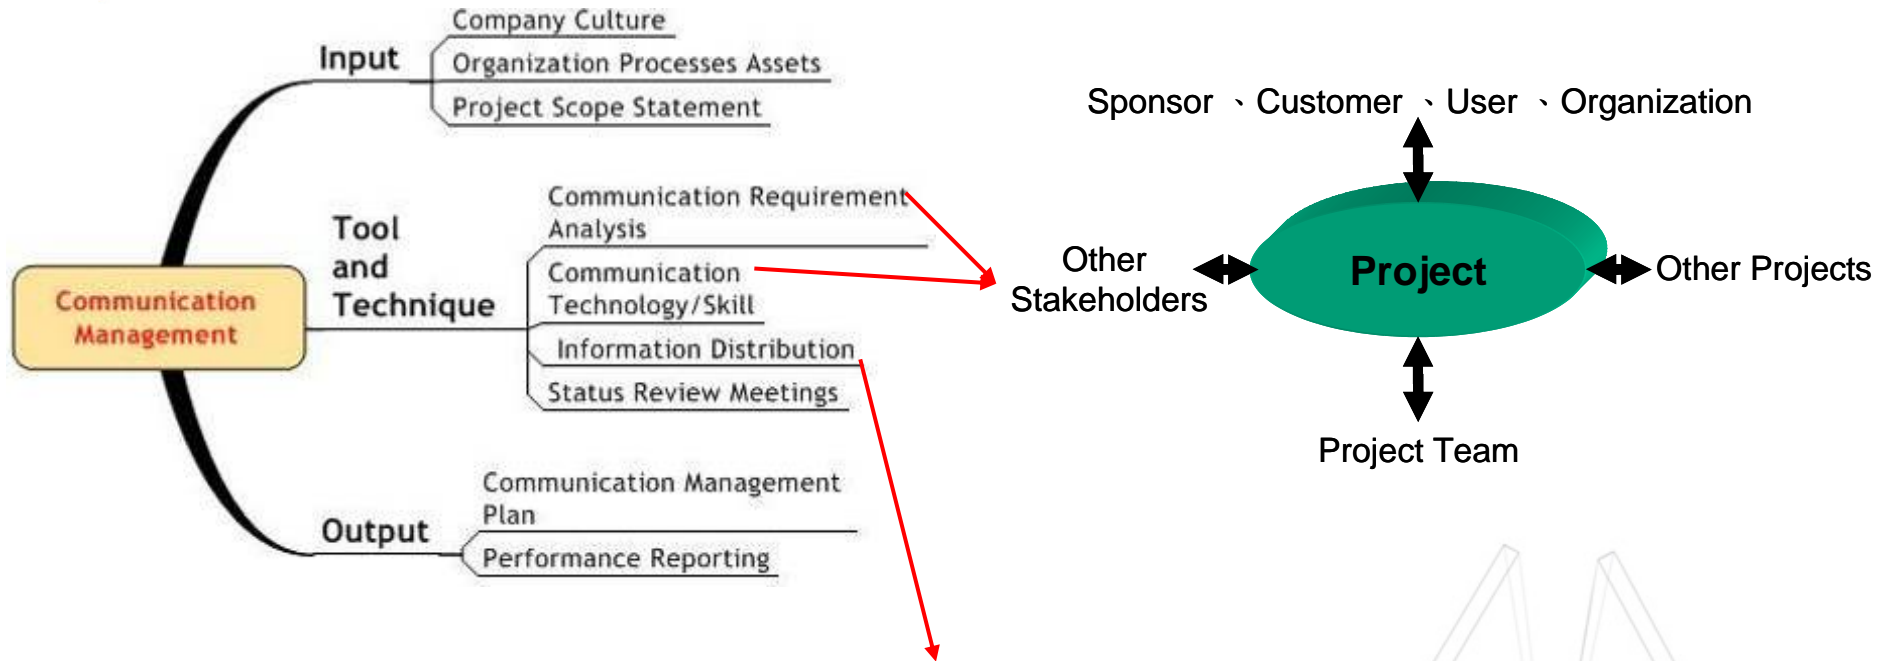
Communication Management

Input
Company Culture
Organization Processes Assets
Project Scope Statement

Tool and Technique
Communication Requirement Analysis
Communication Technology/Skill
Information Distribution
Status Review Meetings

Output
Communication Management Plan
Performance Reporting

Sponsor 、Customer 、User 、Organization

Other Stakeholders

Project

Other Projects

Project Team